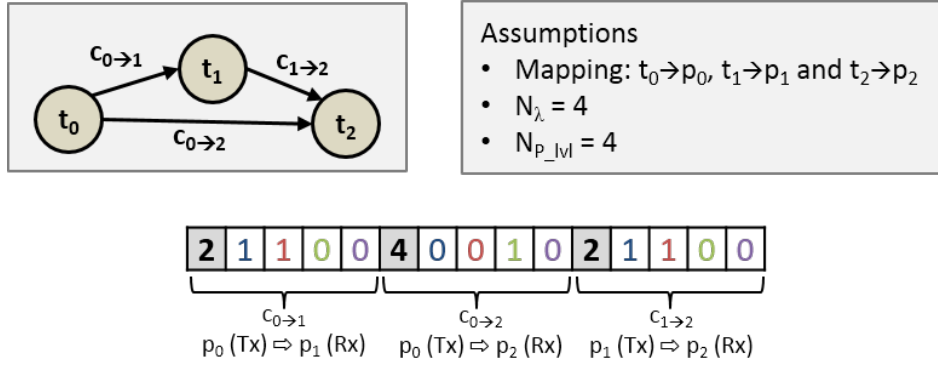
$c_{0\rightarrow1}$

$t_1$

$c_{1\rightarrow2}$

$t_0$

$c_{0\rightarrow2}$

$t_2$

Assumptions

- Mapping: $t_0 \rightarrow p_0$, $t_1 \rightarrow p_1$ and $t_2 \rightarrow p_2$
- $N_\lambda = 4$
- $N_{P\_lvl} = 4$

| 2 | 1 | 1 | 0 | 0 | 4 | 0 | 0 | 1 | 0 | 2 | 1 | 1 | 0 | 0 |
|---|---|---|---|---|---|---|---|---|---|---|---|---|---|---|

$c_{0\rightarrow1}$
$p_0$ (Tx) ⇨ $p_1$ (Rx)

$c_{0\rightarrow2}$
$p_0$ (Tx) ⇨ $p_2$ (Rx)

$c_{1\rightarrow2}$
$p_1$ (Tx) ⇨ $p_2$ (Rx)